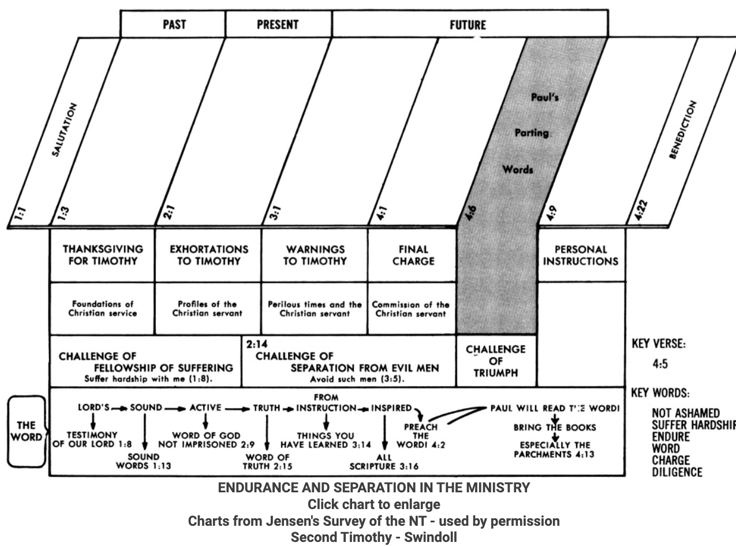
PAST PRESENT FUTURE

SALUTATION

Paul's Parting Words

BENEDICTION

1:1 1:3 2:1 3:1 4:1 4:6 4:9 4:22

| THANKSGIVING FOR TIMOTHY | EXHORTATIONS TO TIMOTHY | WARNINGS TO TIMOTHY | FINAL CHARGE | | PERSONAL INSTRUCTIONS |
|---|---|---|---|---|---|
| Foundations of Christian service | Profiles of the Christian servant | Perilous times and the Christian servant | Commission of the Christian servant | | |

CHALLENGE OF FELLOWSHIP OF SUFFERING
Suffer hardship with me (1:8).

2:14
CHALLENGE OF SEPARATION FROM EVIL MEN
Avoid such men (3:5).

CHALLENGE OF TRIUMPH

KEY VERSE:
4:5

KEY WORDS:
NOT ASHAMED
SUFFER HARDSHIP
ENDURE
WORD
CHARGE
DILIGENCE

THE WORD

LORD'S → SOUND → ACTIVE → TRUTH → FROM INSTRUCTION → INSPIRED → PREACH THE WORD! 4:2
PAUL WILL READ T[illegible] WORD!
TESTIMONY OF OUR LORD 1:8
SOUND WORDS 1:13
WORD OF GOD NOT IMPRISONED 2:9
WORD OF TRUTH 2:15
THINGS YOU HAVE LEARNED 3:14
ALL SCRIPTURE 3:16
BRING THE BOOKS
ESPECIALLY THE PARCHMENTS 4:13

ENDURANCE AND SEPARATION IN THE MINISTRY
Click chart to enlarge
Charts from Jensen's Survey of the NT - used by permission
Second Timothy - Swindoll